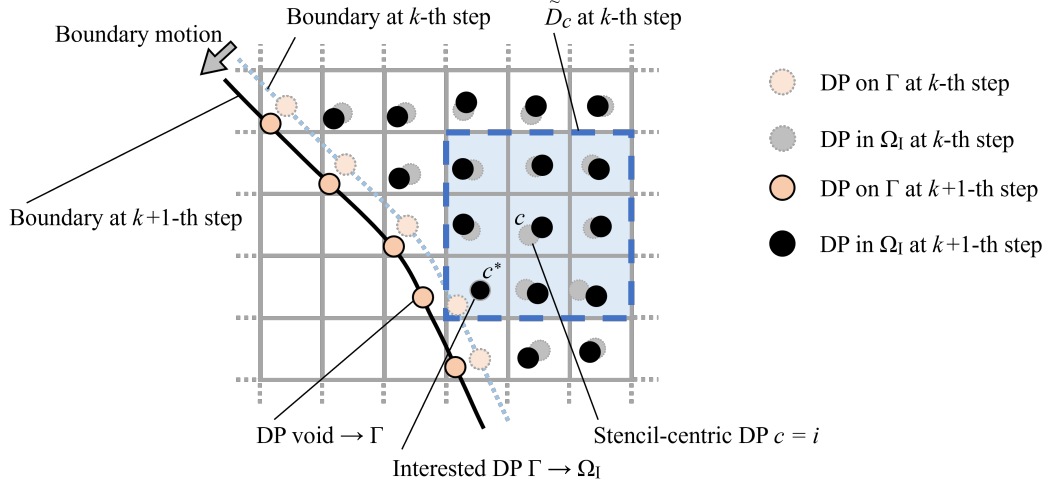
Boundary motion

Boundary at $k$-th step

$\tilde{D}_c$ at $k$-th step

DP on $\Gamma$ at $k$-th step

DP in $\Omega_\mathrm{I}$ at $k$-th step

DP on $\Gamma$ at $k$+1-th step

DP in $\Omega_\mathrm{I}$ at $k$+1-th step

Boundary at $k$+1-th step

$c$

$c^*$

DP void → $\Gamma$

Stencil-centric DP $c = i$

Interested DP $\Gamma \rightarrow \Omega_\mathrm{I}$